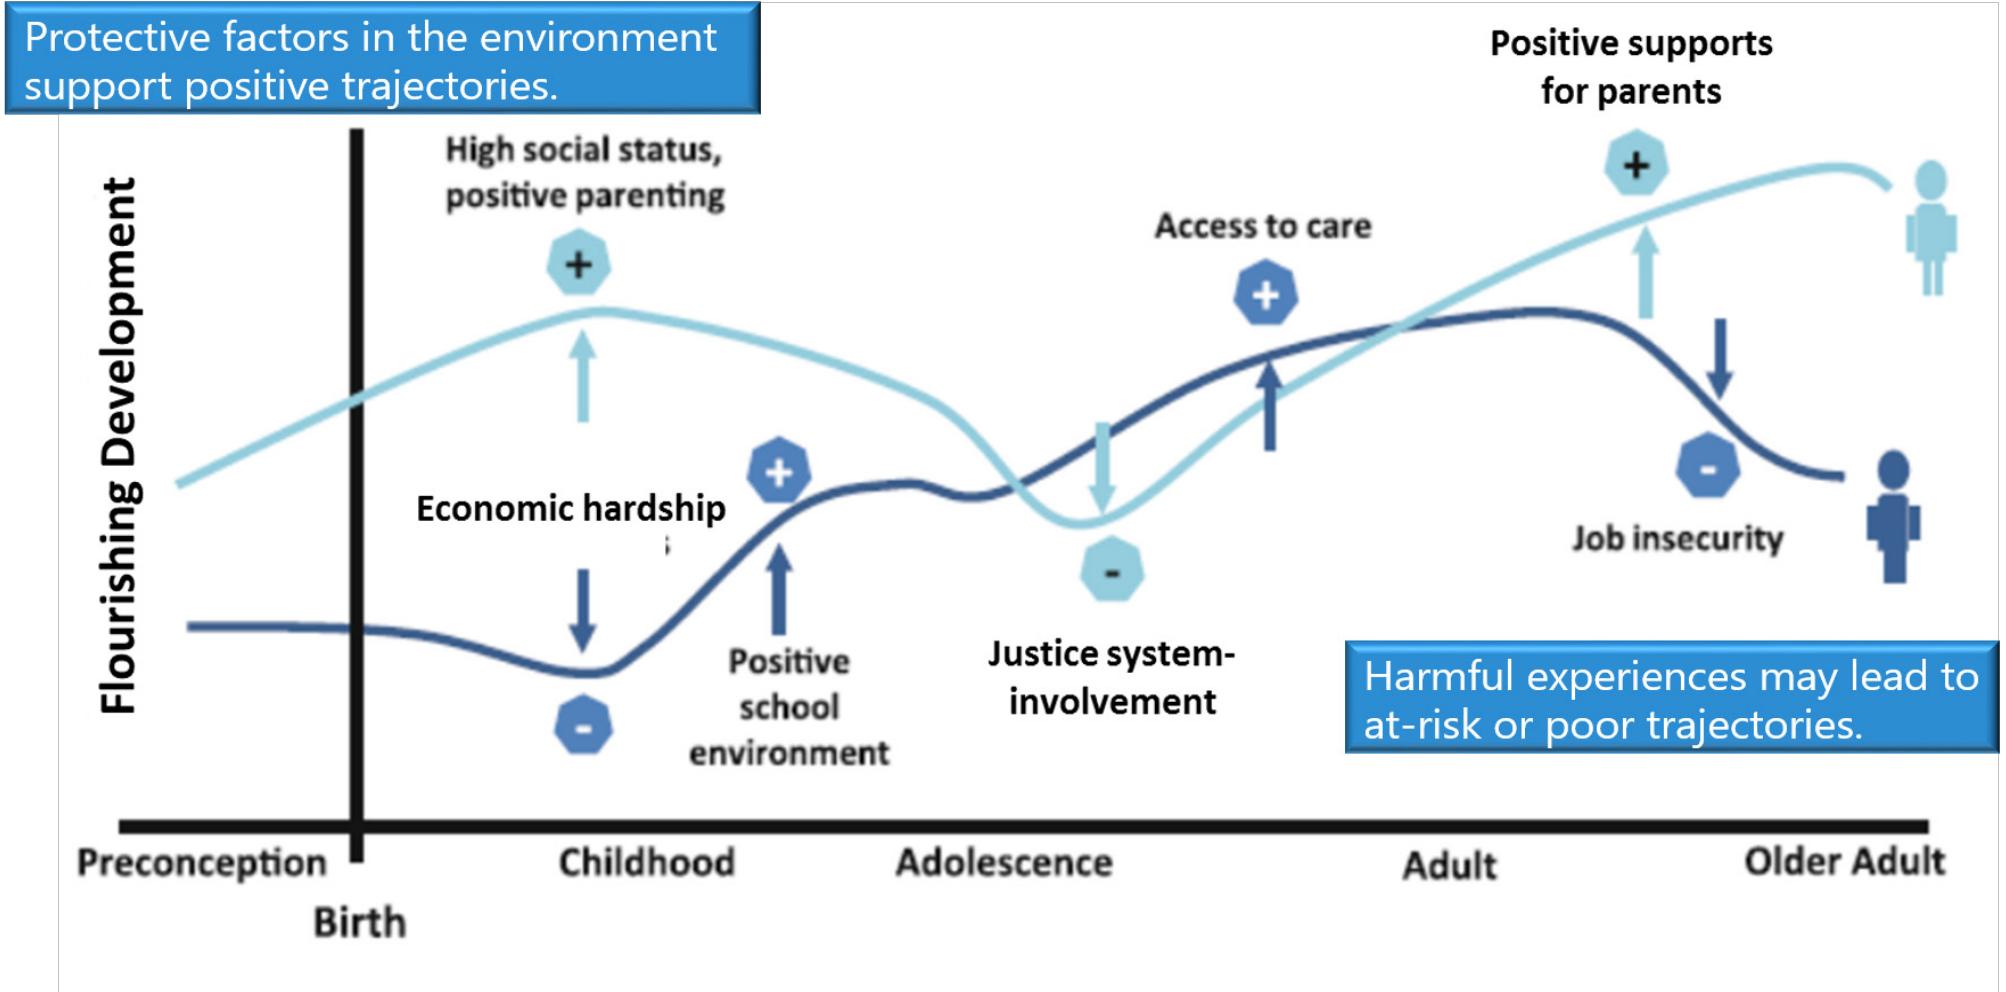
Protective factors in the environment support positive trajectories.

Positive supports for parents

High social status, positive parenting

+

Access to care

+

+

Flourishing Development

+

Economic hardship

-

Job insecurity

-

Positive school environment

-

Justice system-involvement

Harmful experiences may lead to at-risk or poor trajectories.

Preconception

Birth

Childhood

Adolescence

Adult

Older Adult